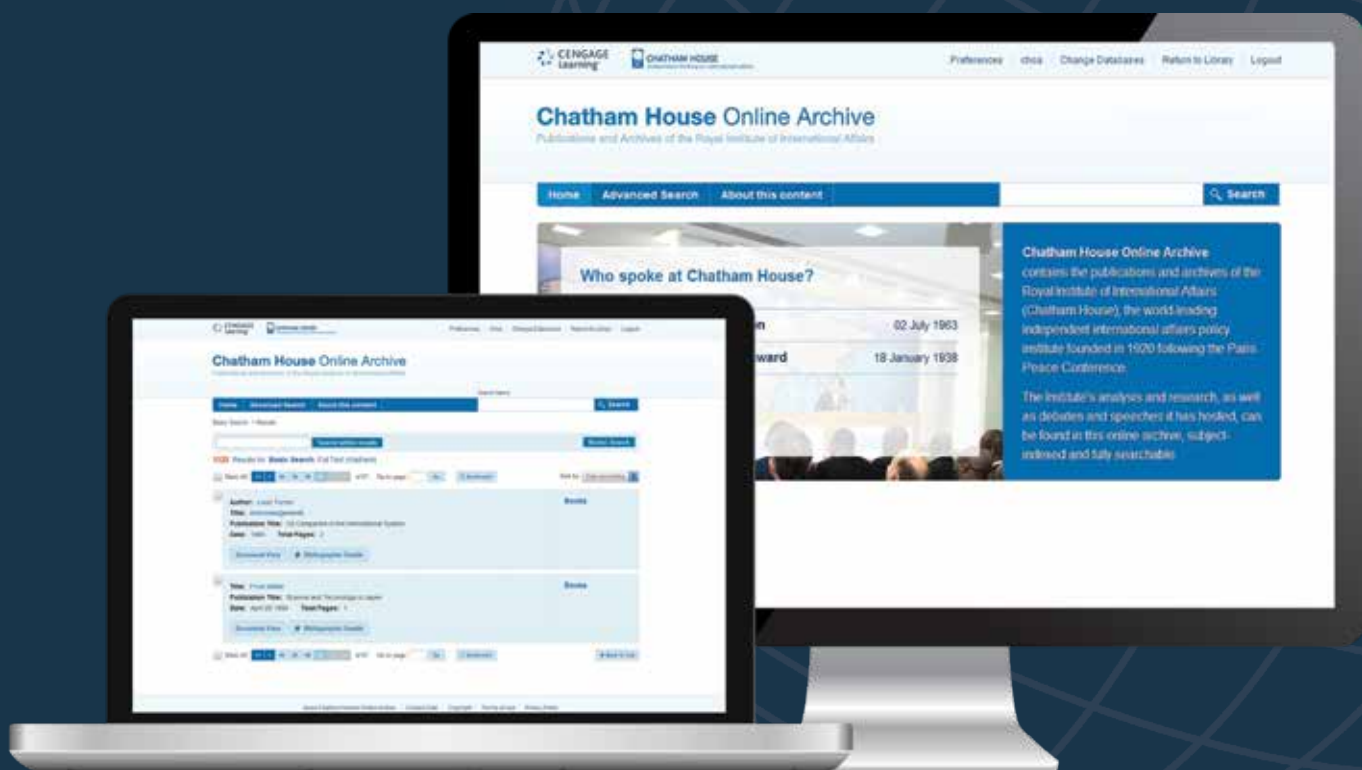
CENGAGE Learning

CHATHAM HOUSE

Preferences | choa | Change Databases | Return to Library | Logout

Chatham House Online Archive

Publications and Archives of the Royal Institute of International Affairs

Home | Advanced Search | About this content

Search

Who spoke at Chatham House?

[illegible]on 02 July 1963

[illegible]ward 18 January 1938

Chatham House Online Archive contains the publications and archives of the Royal Institute of International Affairs (Chatham House), the world-leading independent international affairs policy institute founded in 1920 following the Paris Peace Conference.

The Institute's analysis and research, as well as debates and speeches it has hosted, can be found in this online archive, subject-indexed and fully searchable.

CENGAGE Learning

CHATHAM HOUSE

Preferences | choa | Change Databases | Return to Library | Logout

Chatham House Online Archive

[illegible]

Home | Advanced Search | About this content

Search

Basic Search > Results

Search within results

Modify Search

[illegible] Results for: Basic Search: Full Text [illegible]

Author: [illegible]

Title: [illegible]

Publication Title: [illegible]

Date: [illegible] Total Pages: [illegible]

Books

Document View | Bibliographic Details

Title: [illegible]

Publication Title: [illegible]

Date: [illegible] Total Pages: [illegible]

Books

Document View | Bibliographic Details

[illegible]